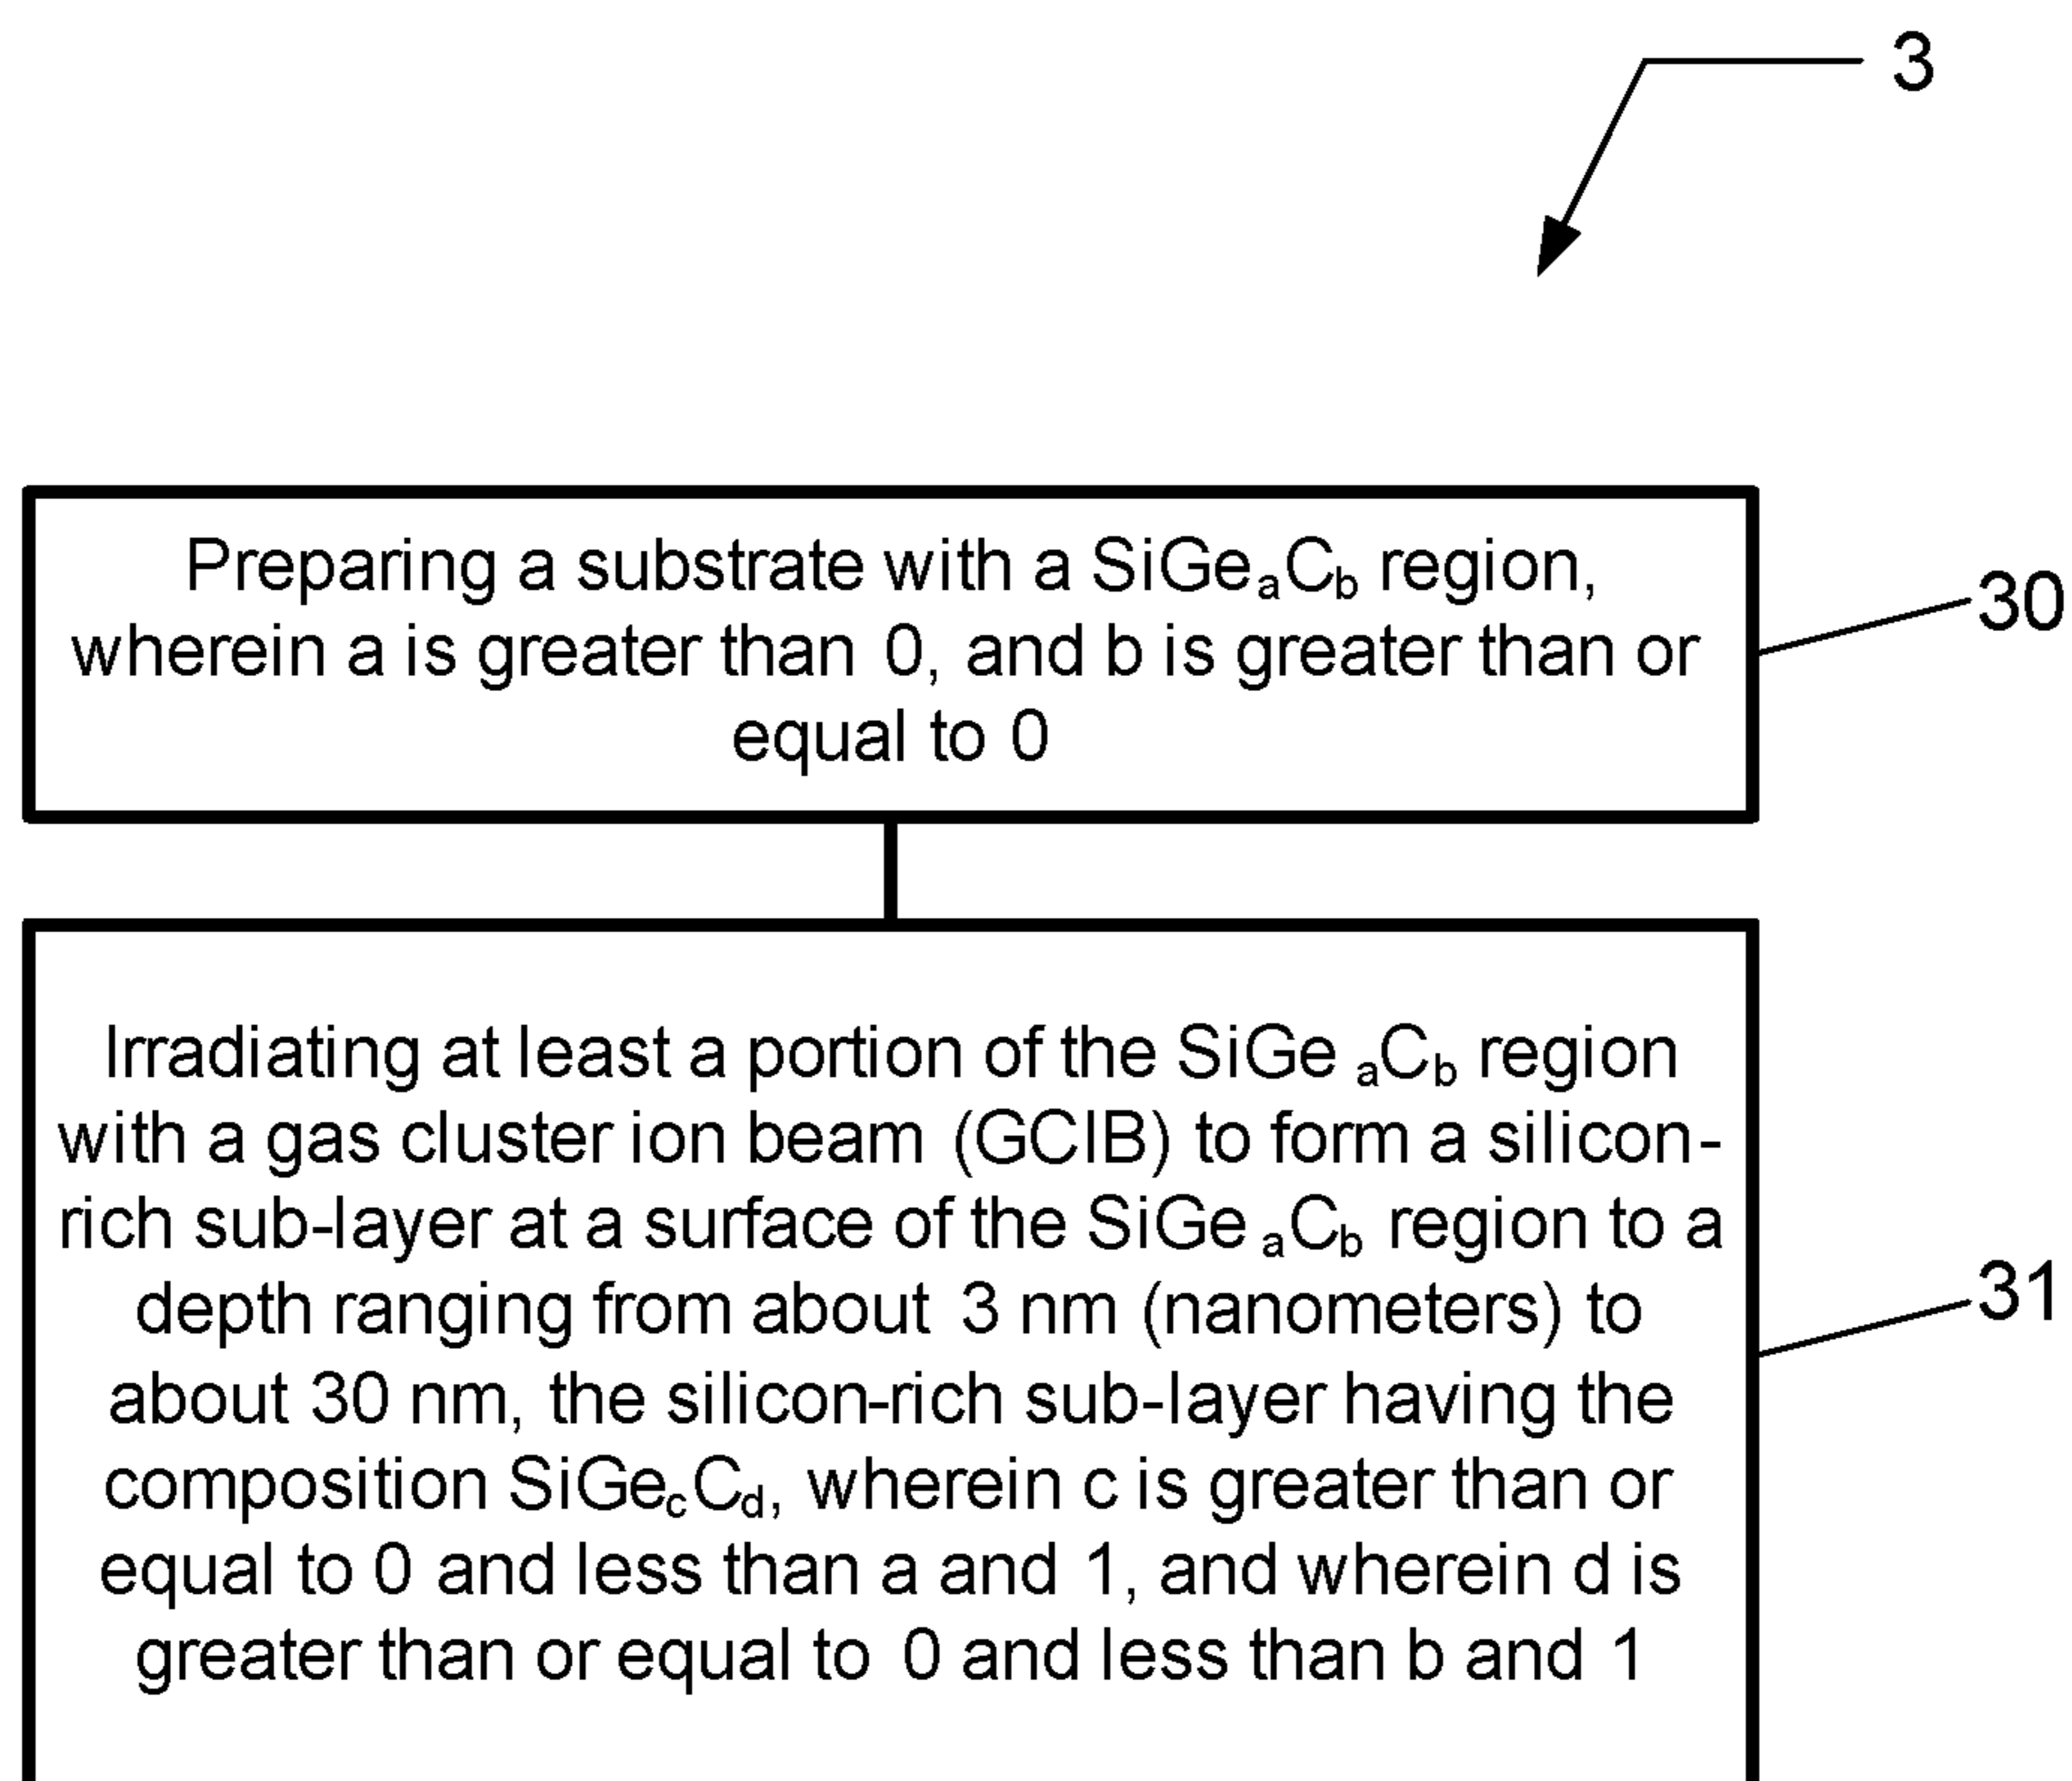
3

Preparing a substrate with a $SiGe_aC_b$ region, wherein a is greater than 0, and b is greater than or equal to 0

30

Irradiating at least a portion of the $SiGe_aC_b$ region with a gas cluster ion beam (GCIB) to form a silicon-rich sub-layer at a surface of the $SiGe_aC_b$ region to a depth ranging from about 3 nm (nanometers) to about 30 nm, the silicon-rich sub-layer having the composition $SiGe_cC_d$, wherein c is greater than or equal to 0 and less than a and 1, and wherein d is greater than or equal to 0 and less than b and 1

31